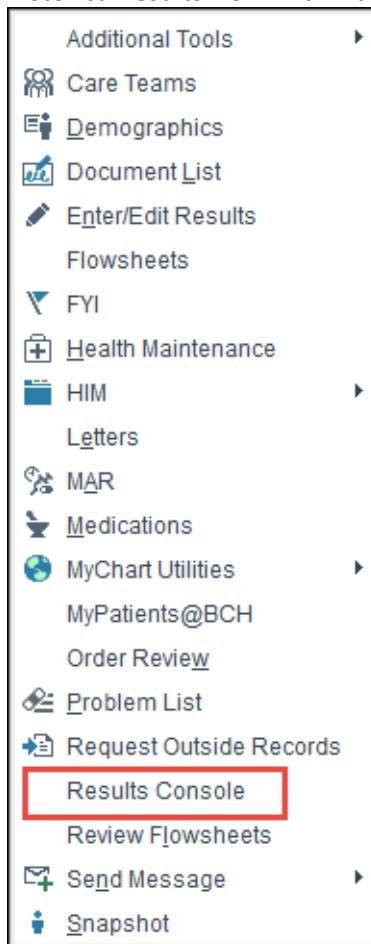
Additional Tools
Care Teams
Demographics
Document List
Enter/Edit Results
Flowsheets
FYI
Health Maintenance
HIM
Letters
MAR
Medications
MyChart Utilities
MyPatients@BCH
Order Review
Problem List
Request Outside Records
Results Console
Review Flowsheets
Send Message
Snapshot